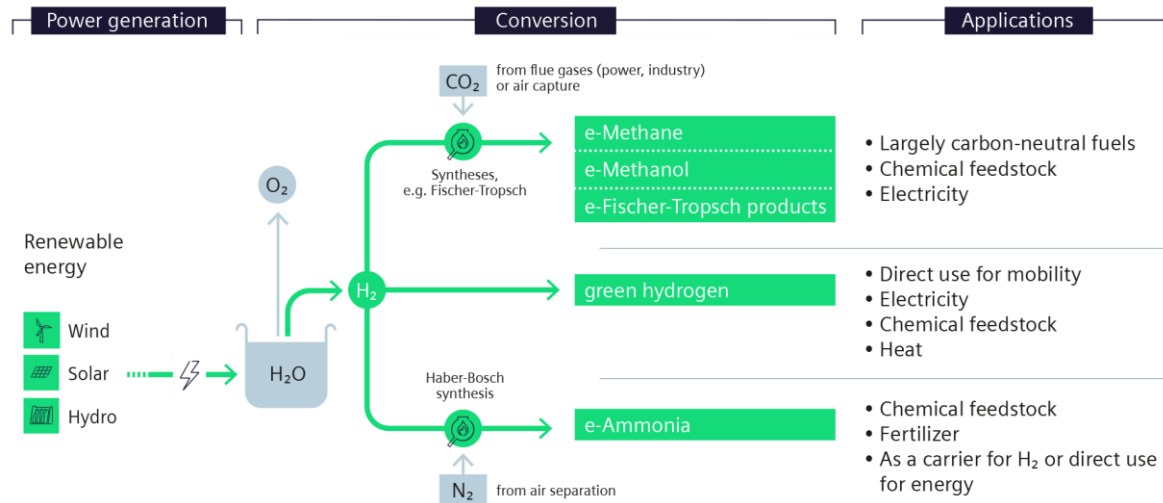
Power generation

Conversion

Applications

$CO_2$ from flue gases (power, industry) or air capture

Syntheses, e.g. Fischer-Tropsch

e-Methane

e-Methanol

e-Fischer-Tropsch products

• Largely carbon-neutral fuels
• Chemical feedstock
• Electricity

$O_2$

Renewable energy

Wind

Solar

Hydro

$H_2O$

$H_2$

green hydrogen

• Direct use for mobility
• Electricity
• Chemical feedstock
• Heat

Haber-Bosch synthesis

e-Ammonia

$N_2$ from air separation

• Chemical feedstock
• Fertilizer
• As a carrier for $H_2$ or direct use for energy